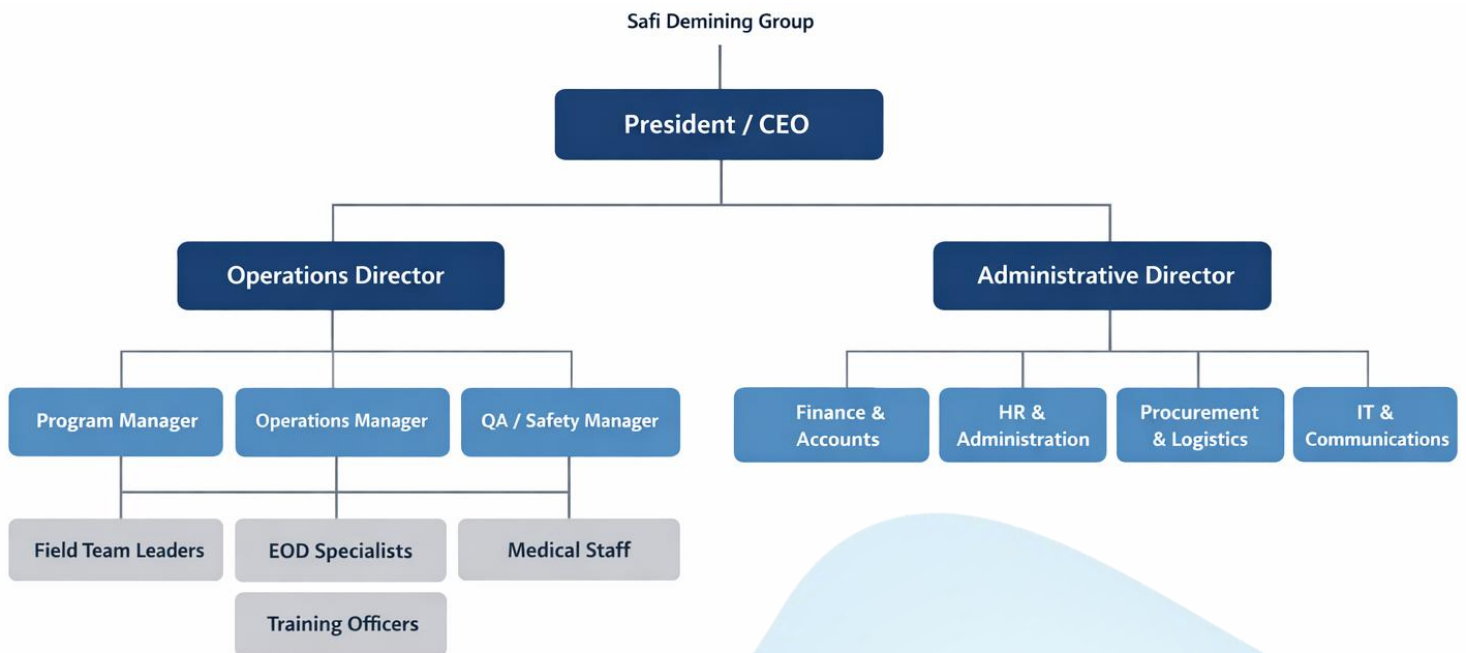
Safi Demining Group

President / CEO

Operations Director

Administrative Director

Program Manager

Operations Manager

QA / Safety Manager

Finance & Accounts

HR & Administration

Procurement & Logistics

IT & Communications

Field Team Leaders

EOD Specialists

Medical Staff

Training Officers